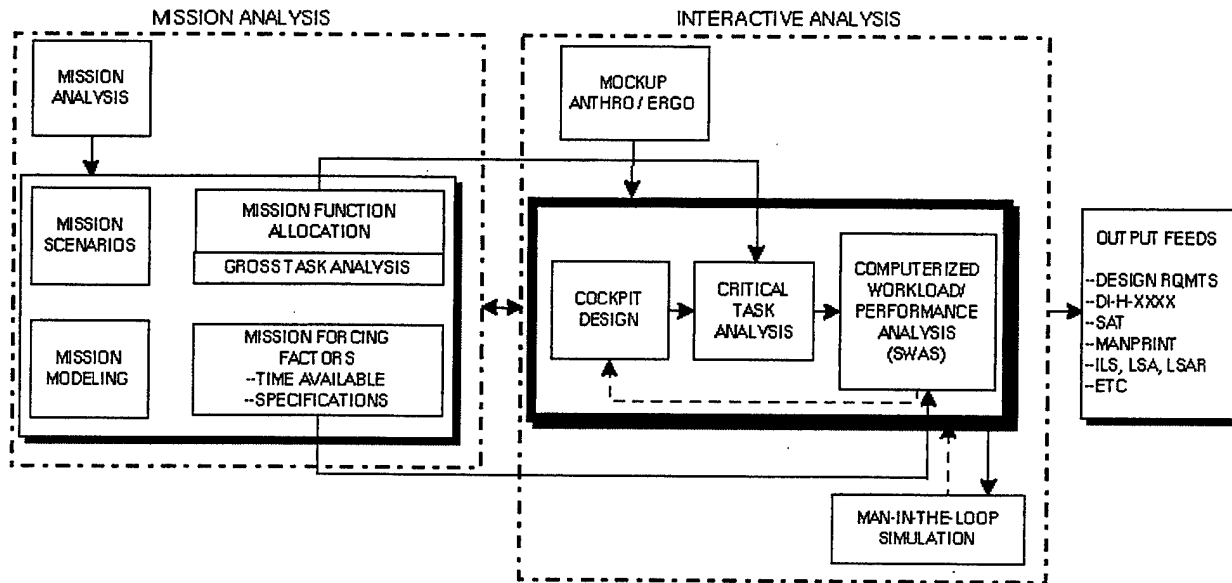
MISSION ANALYSIS

MISSION ANALYSIS

MISSION SCENARIOS

MISSION FUNCTION ALLOCATION

GROSS TASK ANALYSIS

MISSION MODELING

MISSION FORCING FACTORS
--TIME AVAILABLE
--SPECIFICATIONS

INTERACTIVE ANALYSIS

MOCKUP ANTHRO / ERGO

COCKPIT DESIGN

CRITICAL TASK ANALYSIS

COMPUTERIZED WORKLOAD/ PERFORMANCE ANALYSIS (SWAS)

MAN-IN-THE-LOOP SIMULATION

OUTPUT FEEDS

--DESIGN RQMTS
--DI-H-XXXX
--SAT
--MANPRINT
--ILS, LSA, LSAR
--ETC